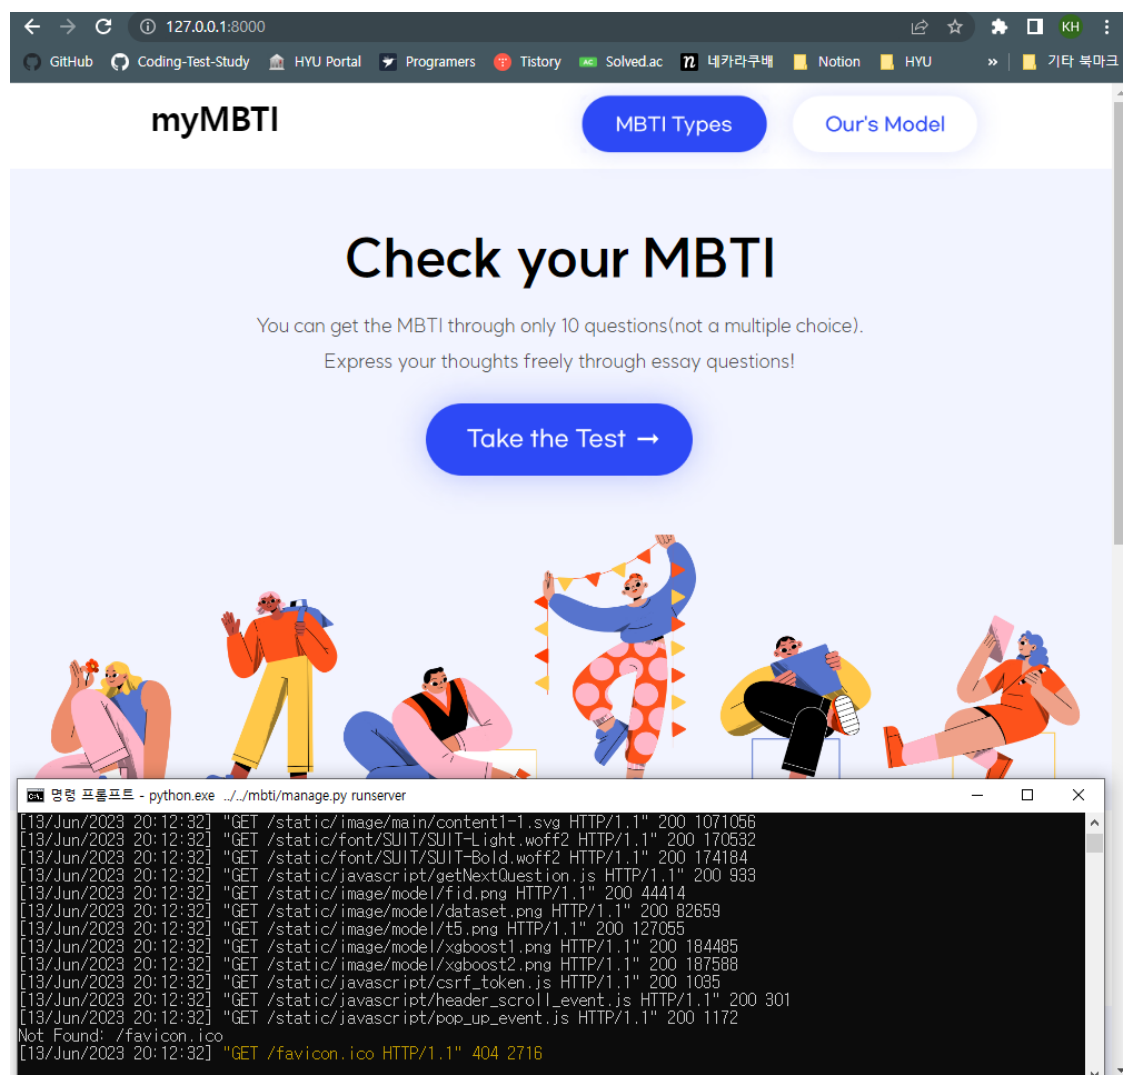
127.0.0.1:8000

GitHub Coding-Test-Study HYU Portal Programers Tistory Solved.ac 네카라쿠배 Notion HYU » 기타 북마크

KH

myMBTI

MBTI Types

Our's Model

Check your MBTI

You can get the MBTI through only 10 questions(not a multiple choice).

Express your thoughts freely through essay questions!

Take the Test →

명령 프롬프트 - python.exe ../../mbti/manage.py runserver

[13/Jun/2023 20:12:32] "GET /static/image/main/content1-1.svg HTTP/1.1" 200 1071056
[13/Jun/2023 20:12:32] "GET /static/font/SUIT/SUIT-Light.woff2 HTTP/1.1" 200 170532
[13/Jun/2023 20:12:32] "GET /static/font/SUIT/SUIT-Bold.woff2 HTTP/1.1" 200 174184
[13/Jun/2023 20:12:32] "GET /static/javascript/getNextQuestion.js HTTP/1.1" 200 933
[13/Jun/2023 20:12:32] "GET /static/image/model/fid.png HTTP/1.1" 200 44414
[13/Jun/2023 20:12:32] "GET /static/image/model/dataset.png HTTP/1.1" 200 82659
[13/Jun/2023 20:12:32] "GET /static/image/model/t5.png HTTP/1.1" 200 127055
[13/Jun/2023 20:12:32] "GET /static/image/model/xgboost1.png HTTP/1.1" 200 184485
[13/Jun/2023 20:12:32] "GET /static/image/model/xgboost2.png HTTP/1.1" 200 187588
[13/Jun/2023 20:12:32] "GET /static/javascript/csrf_token.js HTTP/1.1" 200 1035
[13/Jun/2023 20:12:32] "GET /static/javascript/header_scroll_event.js HTTP/1.1" 200 301
[13/Jun/2023 20:12:32] "GET /static/javascript/pop_up_event.js HTTP/1.1" 200 1172
Not Found: /favicon.ico
[13/Jun/2023 20:12:32] "GET /favicon.ico HTTP/1.1" 404 2716